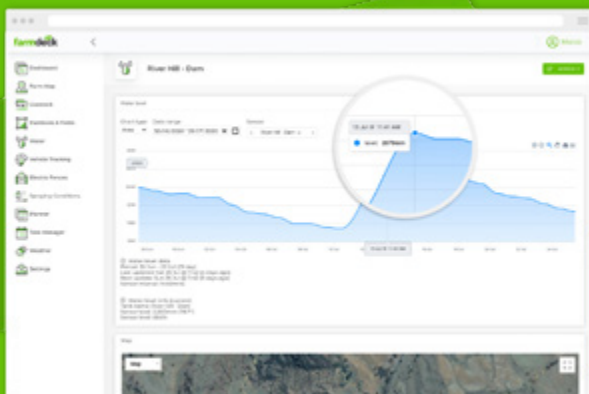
farmdeck

Dashboard
Farm Map
Livestock
Paddocks & Fields
Water
Vehicle Tracking
Electric Fences
Spraying Conditions
Harvest
Task Manager
Weather
Settings

River Hill - Dam

Water level

Chart type
Date range
Sensor

13 Jul 21 11:41 AM
Level 2070mm

Map
Map